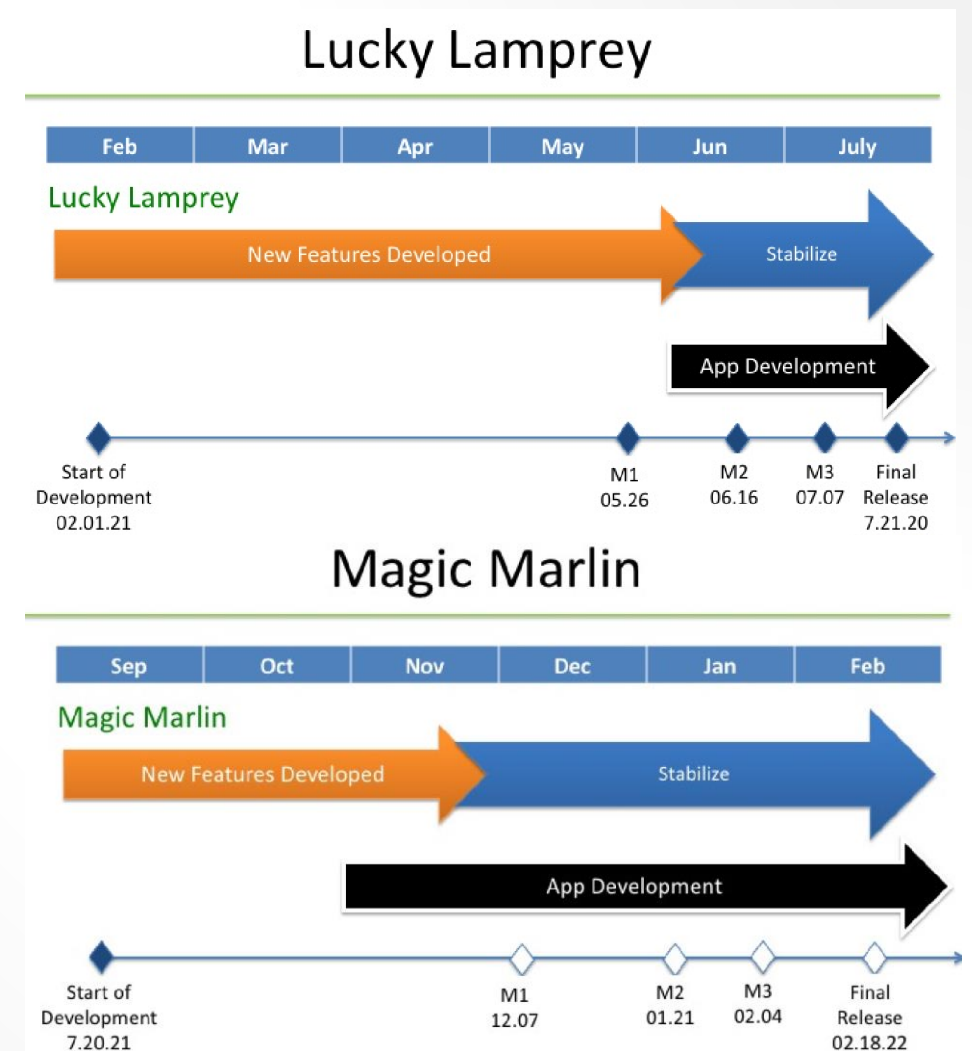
Lucky Lamprey

| Feb | Mar | Apr | May | Jun | July |
|---|---|---|---|---|---|

Lucky Lamprey

New Features Developed

Stabilize

App Development

Start of Development 02.01.21

M1 05.26

M2 06.16

M3 07.07

Final Release 7.21.20

Magic Marlin

| Sep | Oct | Nov | Dec | Jan | Feb |
|---|---|---|---|---|---|

Magic Marlin

New Features Developed

Stabilize

App Development

Start of Development 7.20.21

M1 12.07

M2 01.21

M3 02.04

Final Release 02.18.22